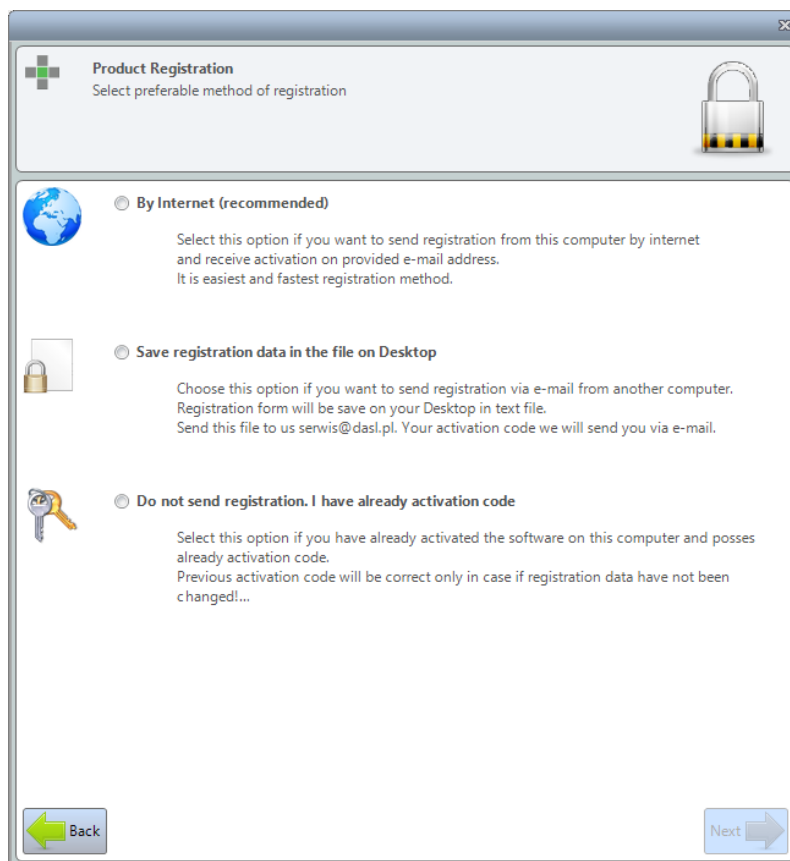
Product Registration
Select preferable method of registration

By Internet (recommended)

Select this option if you want to send registration from this computer by internet and receive activation on provided e-mail address.
It is easiest and fastest registration method.

Save registration data in the file on Desktop

Choose this option if you want to send registration via e-mail from another computer.
Registration form will be save on your Desktop in text file.
Send this file to us serwis@dasl.pl. Your activation code we will send you via e-mail.

Do not send registration. I have already activation code

Select this option if you have already activated the software on this computer and posses already activation code.
Previous activation code will be correct only in case if registration data have not been changed!...

Back

Next